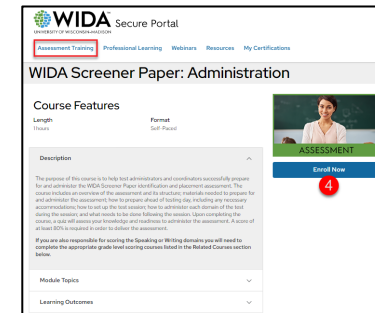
WIDA Secure Portal
UNIVERSITY OF WISCONSIN–MADISON

Assessment Training Professional Learning Webinars Resources My Certifications

WIDA Screener Paper: Administration

Course Features

Length
?hours

Format
Self-Paced

ASSESSMENT

Enroll Now

4

Description

The purpose of this course is to help test administrators and coordinators successfully prepare for and administer the WIDA Screener Paper identification and placement assessment. The course includes an overview of the assessment and its structure; materials needed to prepare for and administer the assessment; how to prepare ahead of testing day, including any necessary accommodations; how to set up the test session; how to administer each domain of the test during the session; and what needs to be done following the session. Upon completing the course, a quiz will assess your knowledge and readiness to administer the assessment. A score of at least 80% is required in order to deliver the assessment.

If you are also responsible for scoring the Speaking or Writing domains you will need to complete the appropriate grade level scoring courses listed in the Related Courses section below.

Module Topics

Learning Outcomes